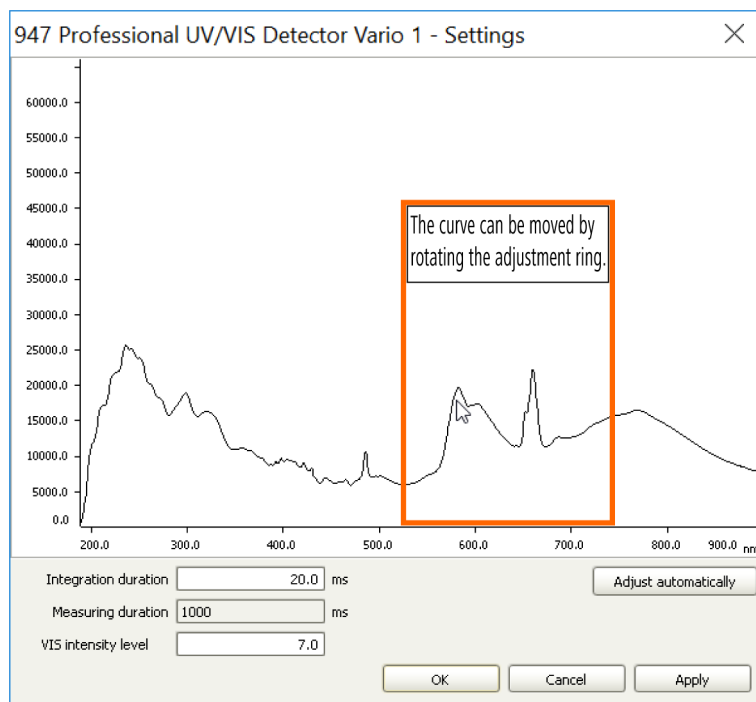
947 Professional UV/VIS Detector Vario 1 - Settings

60000.0
55000.0
50000.0
45000.0
40000.0
35000.0
30000.0
25000.0
20000.0
15000.0
10000.0
5000.0
0.0

200.0 300.0 400.0 500.0 600.0 700.0 800.0 900.0 nm

The curve can be moved by rotating the adjustment ring.

Integration duration 20.0 ms

Measuring duration 1000 ms

VIS intensity level 7.0

Adjust automatically

OK

Cancel

Apply